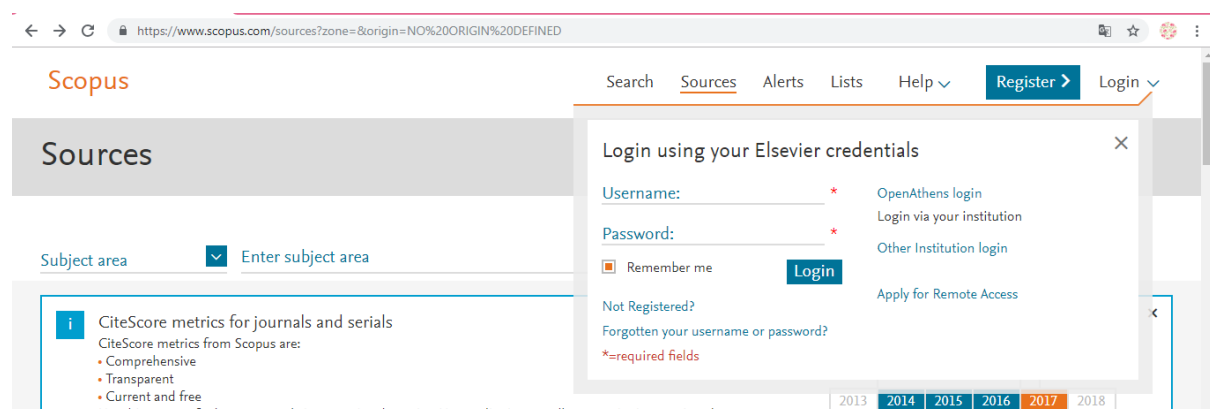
https://www.scopus.com/sources?zone=&origin=NO%20ORIGIN%20DEFINED

Scopus

Search Sources Alerts Lists Help Register Login

Sources

Subject area
Enter subject area

i CiteScore metrics for journals and serials
CiteScore metrics from Scopus are:
• Comprehensive
• Transparent
• Current and free

Login using your Elsevier credentials

Username: *
Password: *
Remember me
Login

OpenAthens login
Login via your institution
Other Institution login
Apply for Remote Access

Not Registered?
Forgotten your username or password?
*=required fields

| 2013 | 2014 | 2015 | 2016 | 2017 | 2018 |
|---|---|---|---|---|---|